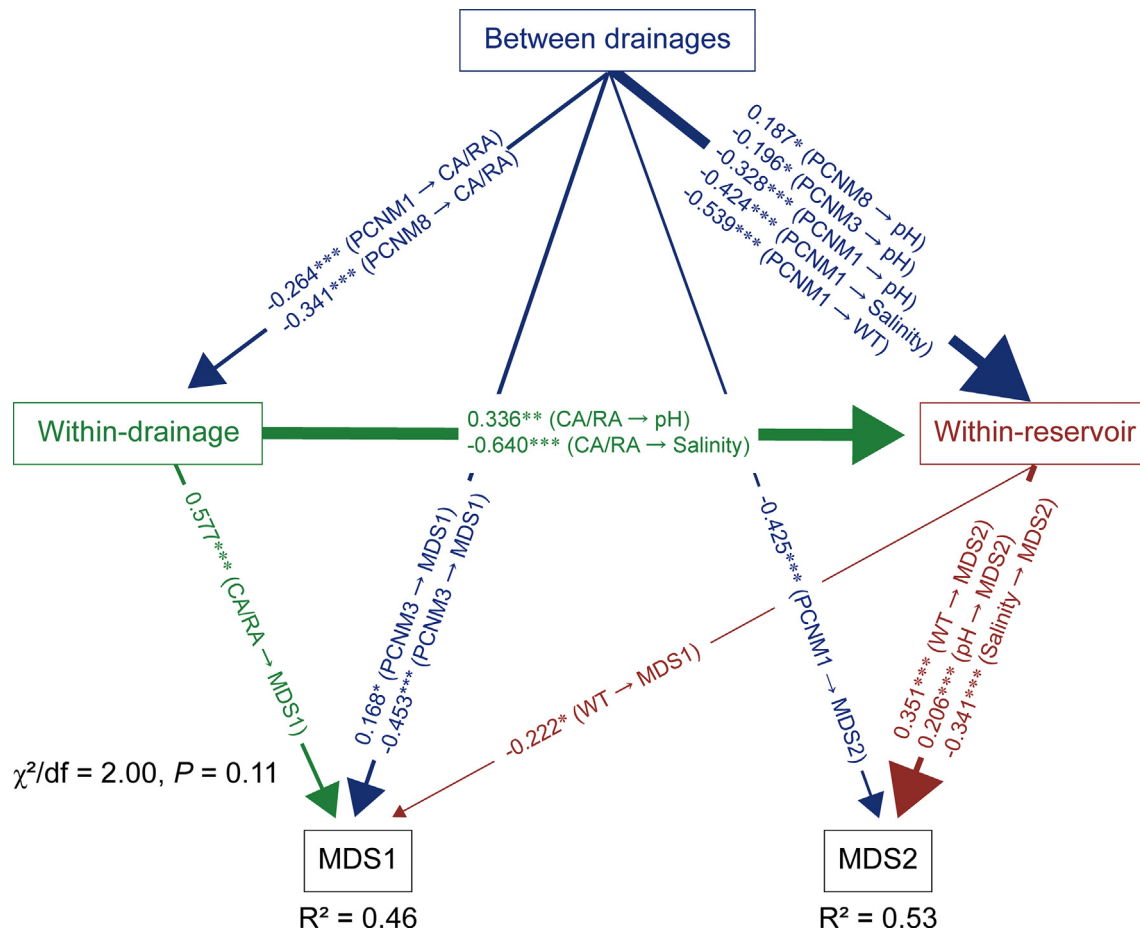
Between drainages

-0.264*** (PCNM1 → CA/RA)
-0.341*** (PCNM8 → CA/RA)

0.187* (PCNM8 → pH)
-0.196* (PCNM3 → pH)
-0.328*** (PCNM1 → pH)
-0.424*** (PCNM1 → Salinity)
-0.539*** (PCNM1 → WT)

Within-drainage

0.336** (CA/RA → pH)
-0.640*** (CA/RA → Salinity)

Within-reservoir

0.577*** (CA/RA → MDS1)

0.168* (PCNM3 → MDS1)
-0.453*** (PCNM3 → MDS1)

-0.425*** (PCNM1 → MDS2)

-0.222* (WT → MDS1)

0.351*** (WT → MDS2)
0.206*** (pH → MDS2)
-0.341*** (Salinity → MDS2)

$\chi^2$/df = 2.00, $P$ = 0.11

MDS1

$R^2$ = 0.46

MDS2

$R^2$ = 0.53